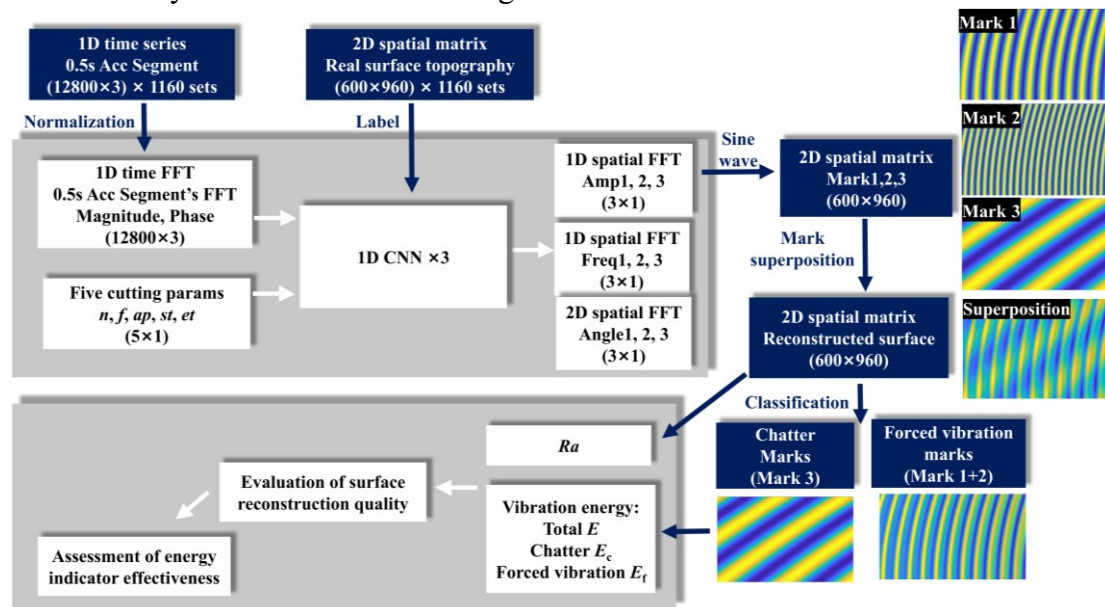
1D time series
0.5s Acc Segment
(12800×3) × 1160 sets

2D spatial matrix
Real surface topography
(600×960) × 1160 sets

Mark 1

Mark 2

Mark 3

Superposition

Normalization

Label

Sine wave

1D time FFT
0.5s Acc Segment's FFT
Magnitude, Phase
(12800×3)

Five cutting params
*n*, *f*, *ap*, *st*, *et*
(5×1)

1D CNN ×3

1D spatial FFT
Amp1, 2, 3
(3×1)

1D spatial FFT
Freq1, 2, 3
(3×1)

2D spatial FFT
Angle1, 2, 3
(3×1)

2D spatial matrix
Mark1,2,3
(600×960)

Mark superposition

2D spatial matrix
Reconstructed surface
(600×960)

Classification

*Ra*

Chatter Marks
(Mark 3)

Forced vibration marks
(Mark 1+2)

Evaluation of surface reconstruction quality

Vibration energy:
Total *E*
Chatter $E_c$
Forced vibration $E_f$

Assessment of energy indicator effectiveness